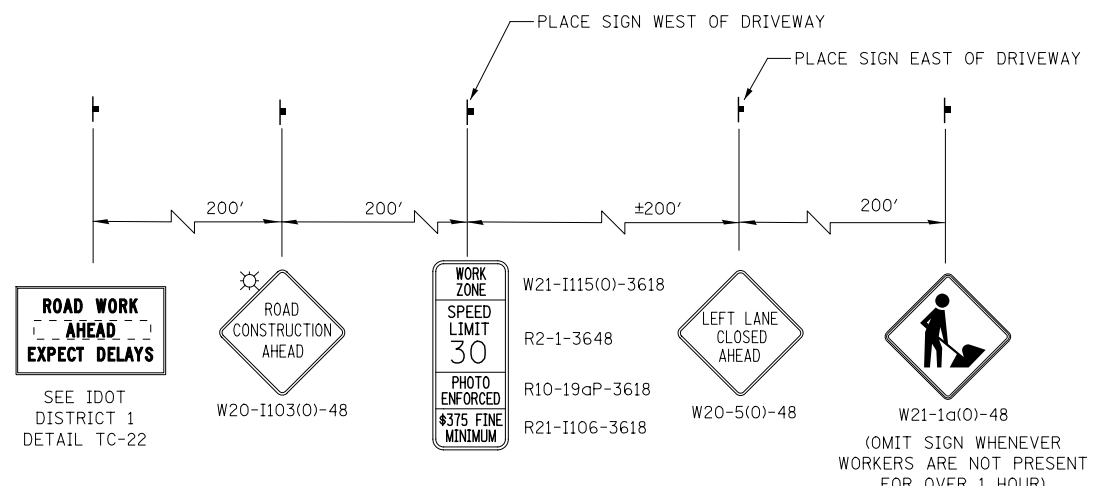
PLACE SIGN WEST OF DRIVEWAY

PLACE SIGN EAST OF DRIVEWAY

200'

200'

±200'

200'

ROAD WORK
AHEAD
EXPECT DELAYS

SEE IDOT
DISTRICT 1
DETAIL TC-22

ROAD
CONSTRUCTION
AHEAD

W20-I103(0)-48

WORK
ZONE

SPEED
LIMIT
30

PHOTO
ENFORCED

$375 FINE
MINIMUM

W21-I115(0)-3618

R2-1-3648

R10-19aP-3618

R21-I106-3618

LEFT LANE
CLOSED
AHEAD

W20-5(0)-48

W21-1a(0)-48

(OMIT SIGN WHENEVER
WORKERS ARE NOT PRESENT
FOR OVER 1 HOUR)